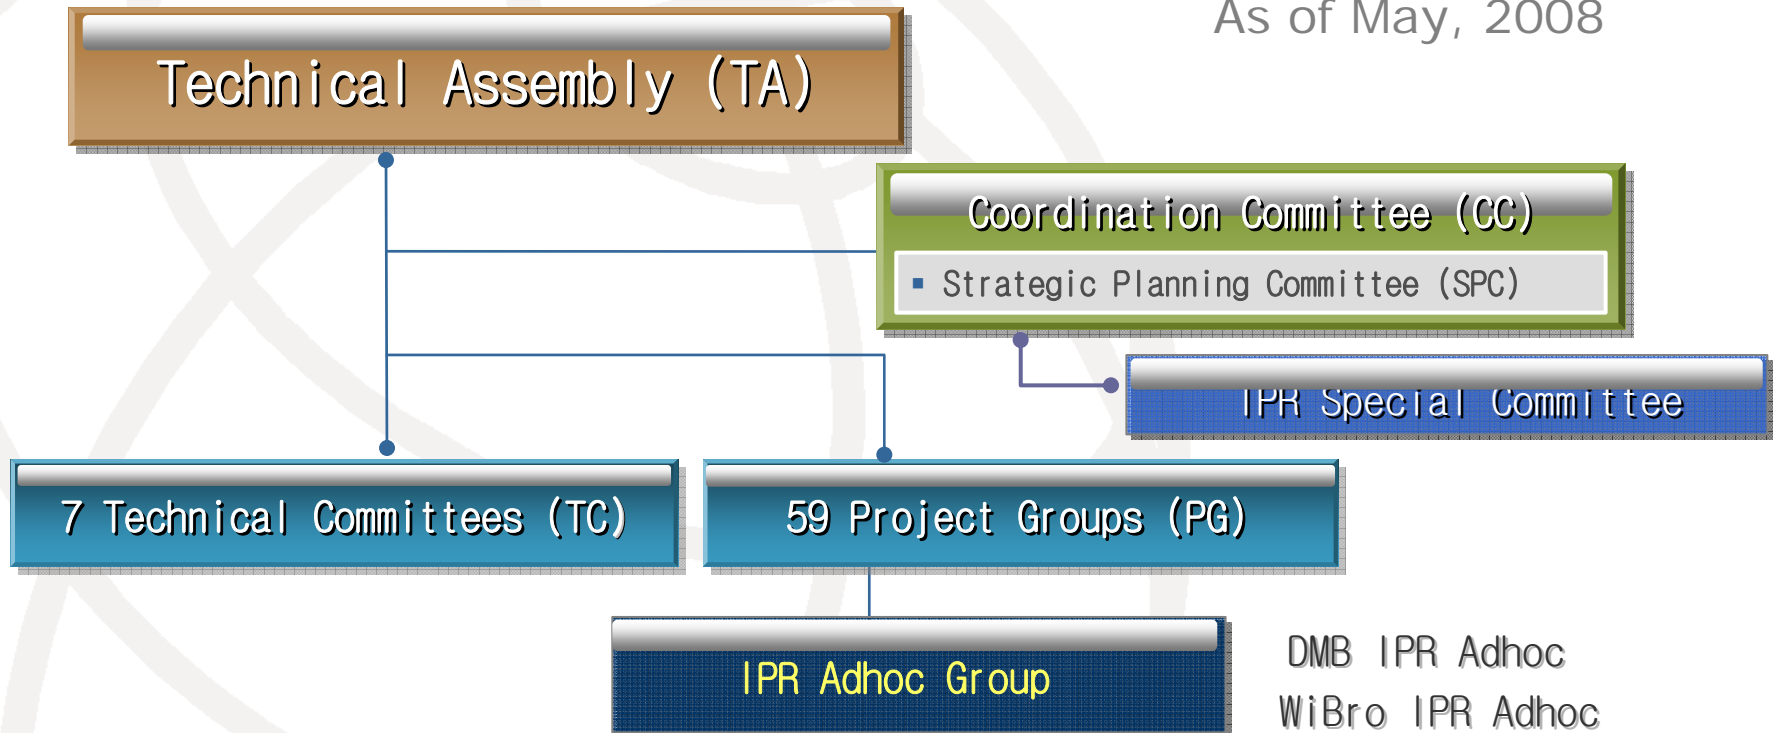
As of May, 2008

Technical Assembly (TA)

Coordination Committee (CC)

Strategic Planning Committee (SPC)

IPR Special Committee

7 Technical Committees (TC)

59 Project Groups (PG)

IPR Adhoc Group

DMB IPR Adhoc

WiBro IPR Adhoc